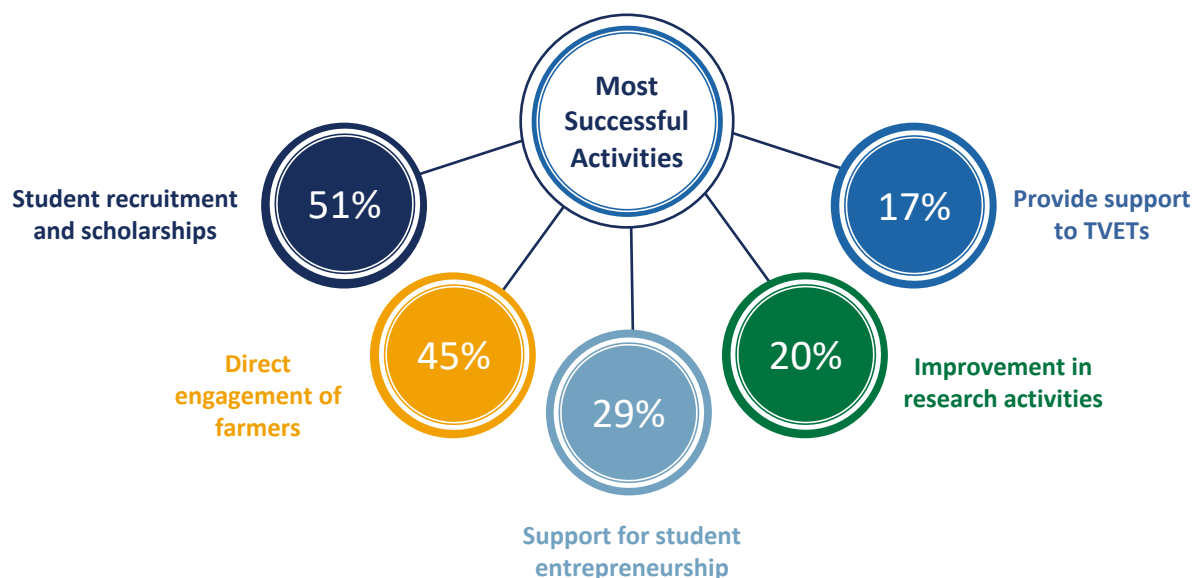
Most Successful Activities

Student recruitment and scholarships
51%

17%
Provide support to TVETs

Direct engagement of farmers
45%

29%
Support for student entrepreneurship

20%
Improvement in research activities